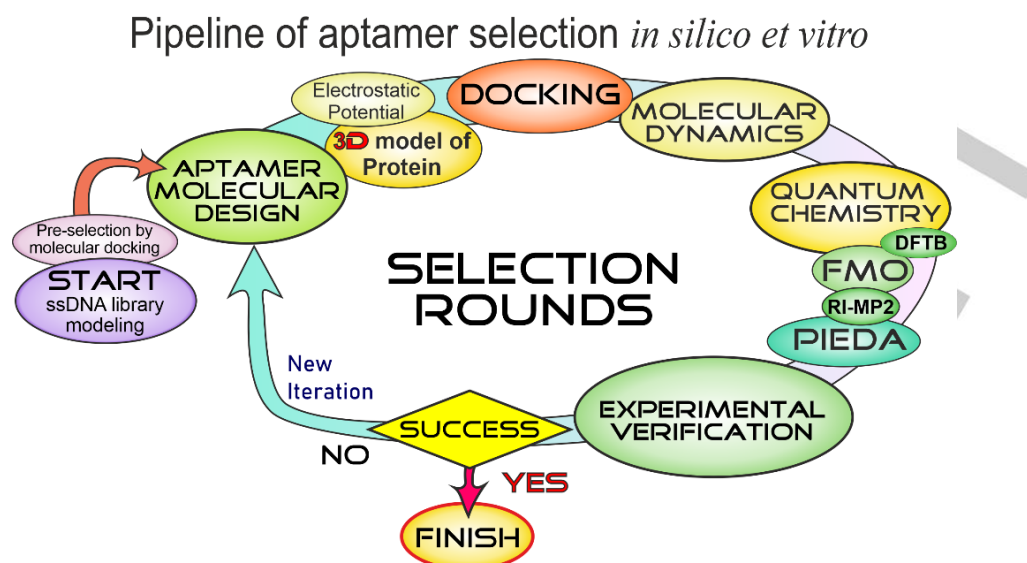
Pipeline of aptamer selection *in silico et vitro*

Electrostatic Potential

DOCKING

MOLECULAR DYNAMICS

3D model of Protein

APTAMER MOLECULAR DESIGN

QUANTUM CHEMISTRY

DFTB

FMO

RI-MP2

PIEDA

Pre-selection by molecular docking

START ssDNA library modeling

SELECTION ROUNDS

New Iteration

SUCCESS

NO

YES

EXPERIMENTAL VERIFICATION

FINISH